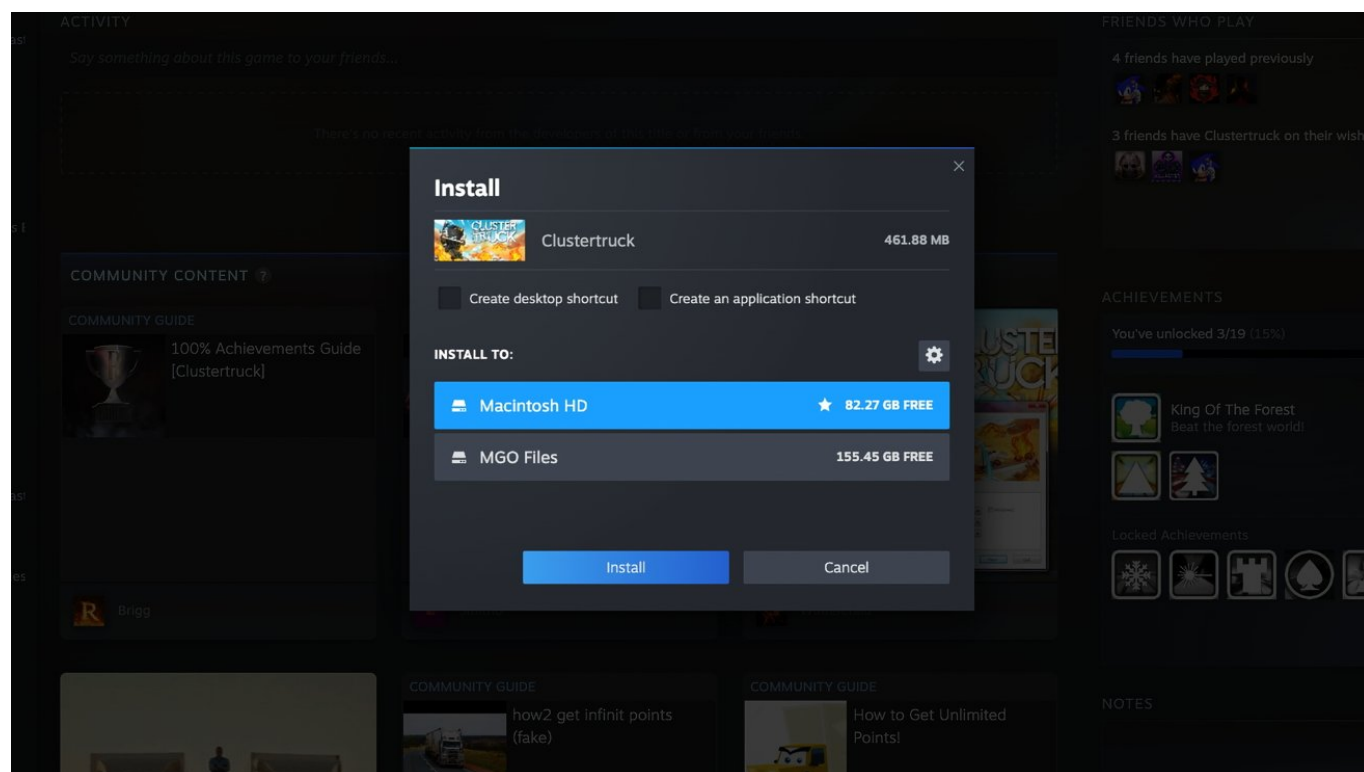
ACTIVITY

Say something about this game to your friends...

There's no recent activity from the developers of this title or from your friends.

FRIENDS WHO PLAY

4 friends have played previously

3 friends have Clustertruck on their wish

Install

×

Clustertruck 461.88 MB

Create desktop shortcut Create an application shortcut

INSTALL TO:

Macintosh HD 82.27 GB FREE

MGO Files 155.45 GB FREE

Install Cancel

COMMUNITY CONTENT ?

COMMUNITY GUIDE

100% Achievements Guide [Clustertruck]

Brigg

ACHIEVEMENTS

You've unlocked 3/19 (15%)

King Of The Forest
Beat the forest world!

Locked Achievements

COMMUNITY GUIDE

how2 get infinit points (fake)

COMMUNITY GUIDE

How to Get Unlimited Points!

NOTES